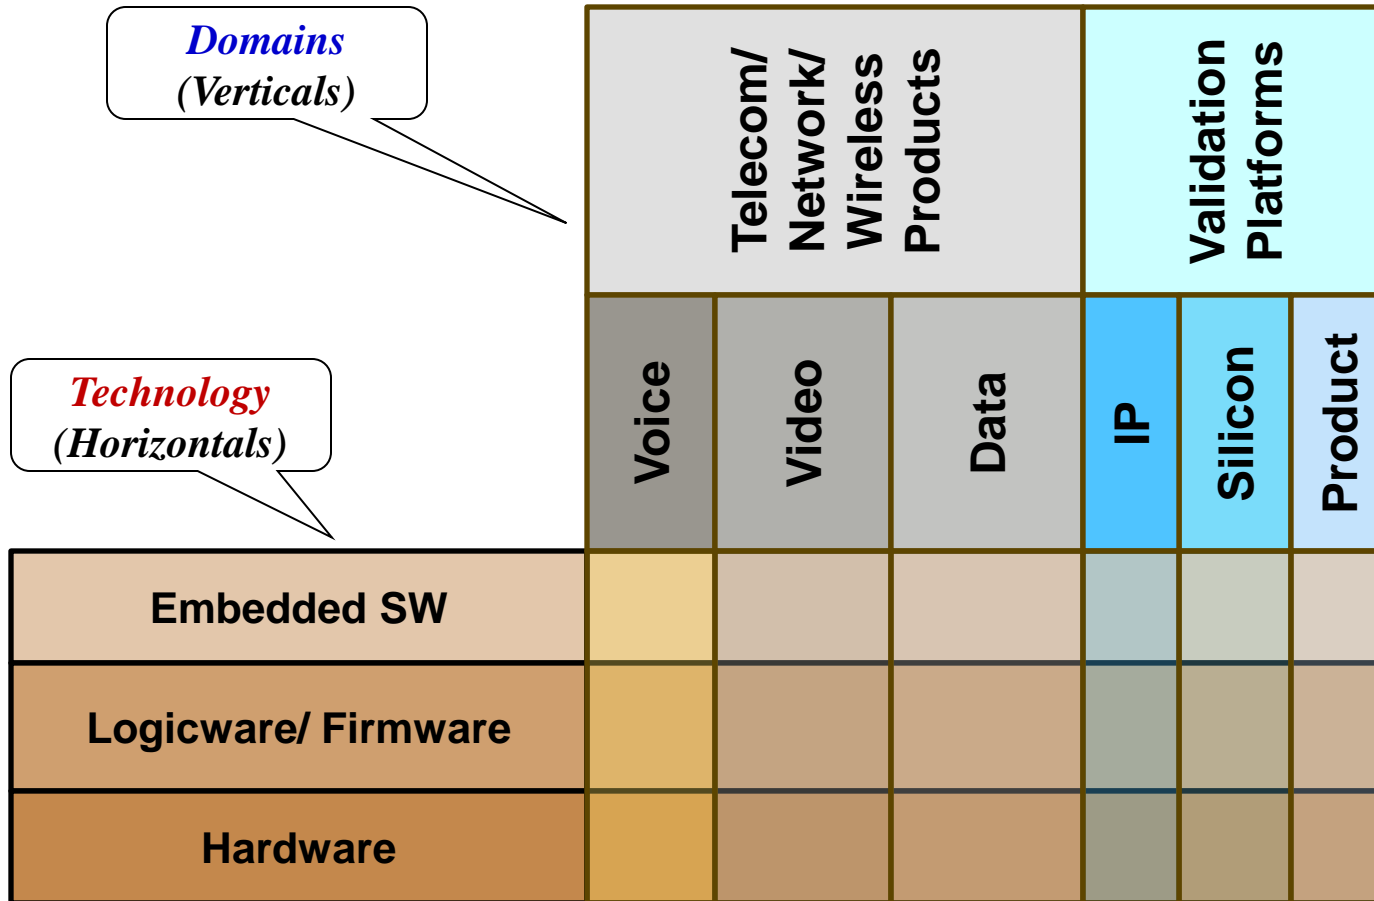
Domains
(Verticals)

Technology
(Horizontals)

| | Telecom/ Network/ Wireless Products | | | Validation Platforms | | |
|---|---|---|---|---|---|---|
| | Voice | Video | Data | IP | Silicon | Product |
| Embedded SW | | | | | | |
| Logicware/ Firmware | | | | | | |
| Hardware | | | | | | |